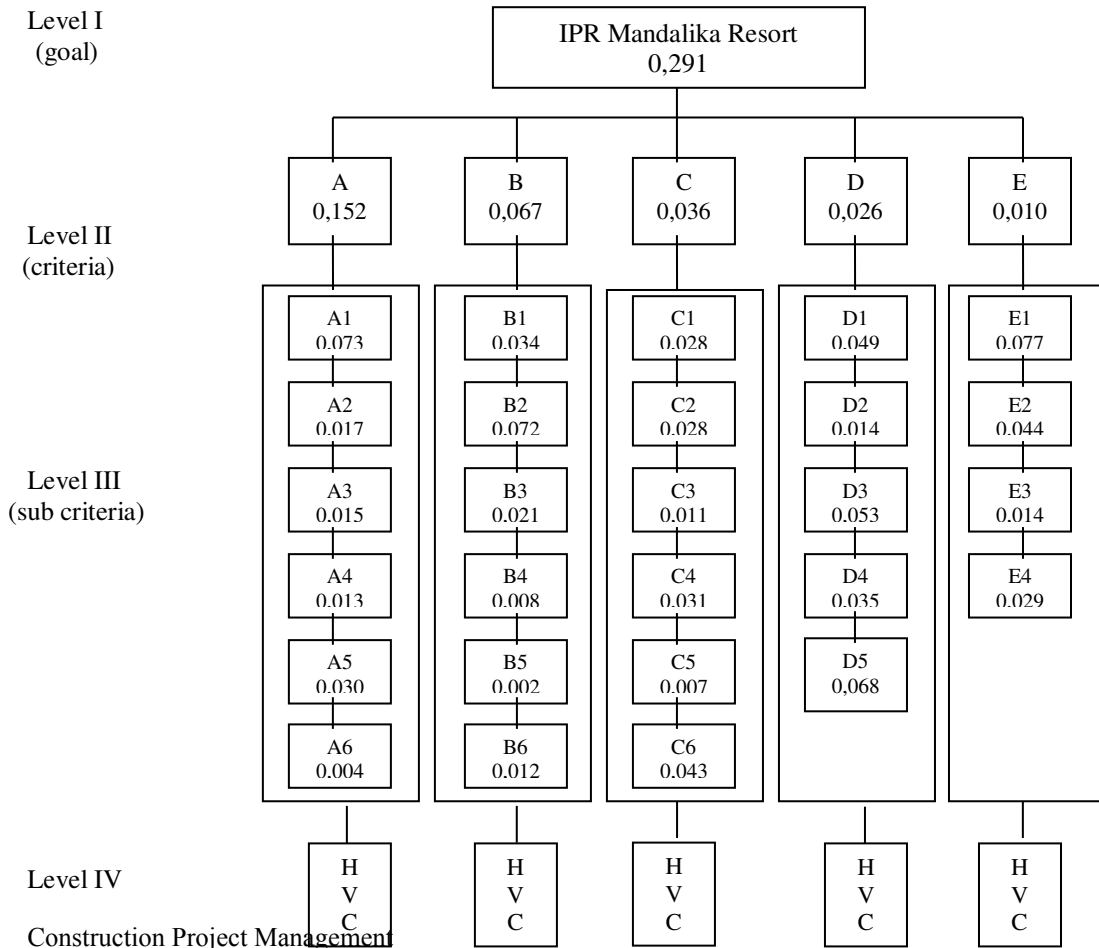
Level I
(goal)

IPR Mandalika Resort
0,291

A
0,152

B
0,067

C
0,036

D
0,026

E
0,010

Level II
(criteria)

A1
0.073

A2
0.017

A3
0.015

A4
0.013

A5
0.030

A6
0.004

B1
0.034

B2
0.072

B3
0.021

B4
0.008

B5
0.002

B6
0.012

C1
0.028

C2
0.028

C3
0.011

C4
0.031

C5
0.007

C6
0.043

D1
0.049

D2
0.014

D3
0.053

D4
0.035

D5
0,068

E1
0.077

E2
0.044

E3
0.014

E4
0.029

Level III
(sub criteria)

Level IV

Construction Project Management

H
V
C

H
V
C

H
V
C

H
V
C

H
V
C